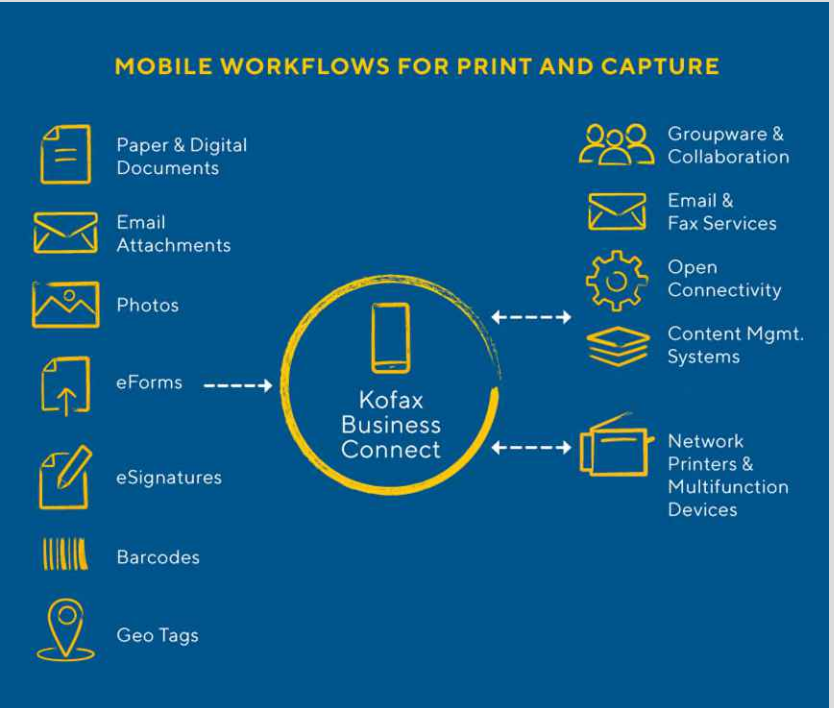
MOBILE WORKFLOWS FOR PRINT AND CAPTURE

Paper & Digital Documents

Email Attachments

Photos

eForms

eSignatures

Barcodes

Geo Tags

Kofax Business Connect

Groupware & Collaboration

Email & Fax Services

Open Connectivity

Content Mgmt. Systems

Network Printers & Multifunction Devices